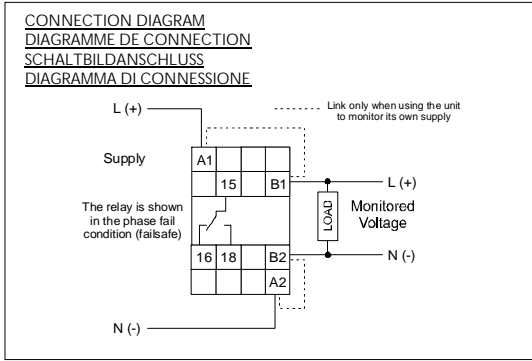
CONNECTION DIAGRAM
DIAGRAMME DE CONNECTION
SCHALTBILDANSCHLUSS
DIAGRAMMA DI CONNESSIONE

L (+)

Link only when using the unit to monitor its own supply

Supply

A1

15

B1

L (+)

The relay is shown in the phase fail condition (failsafe)

LOAD

Monitored Voltage

16

18

B2

N (-)

A2

N (-)